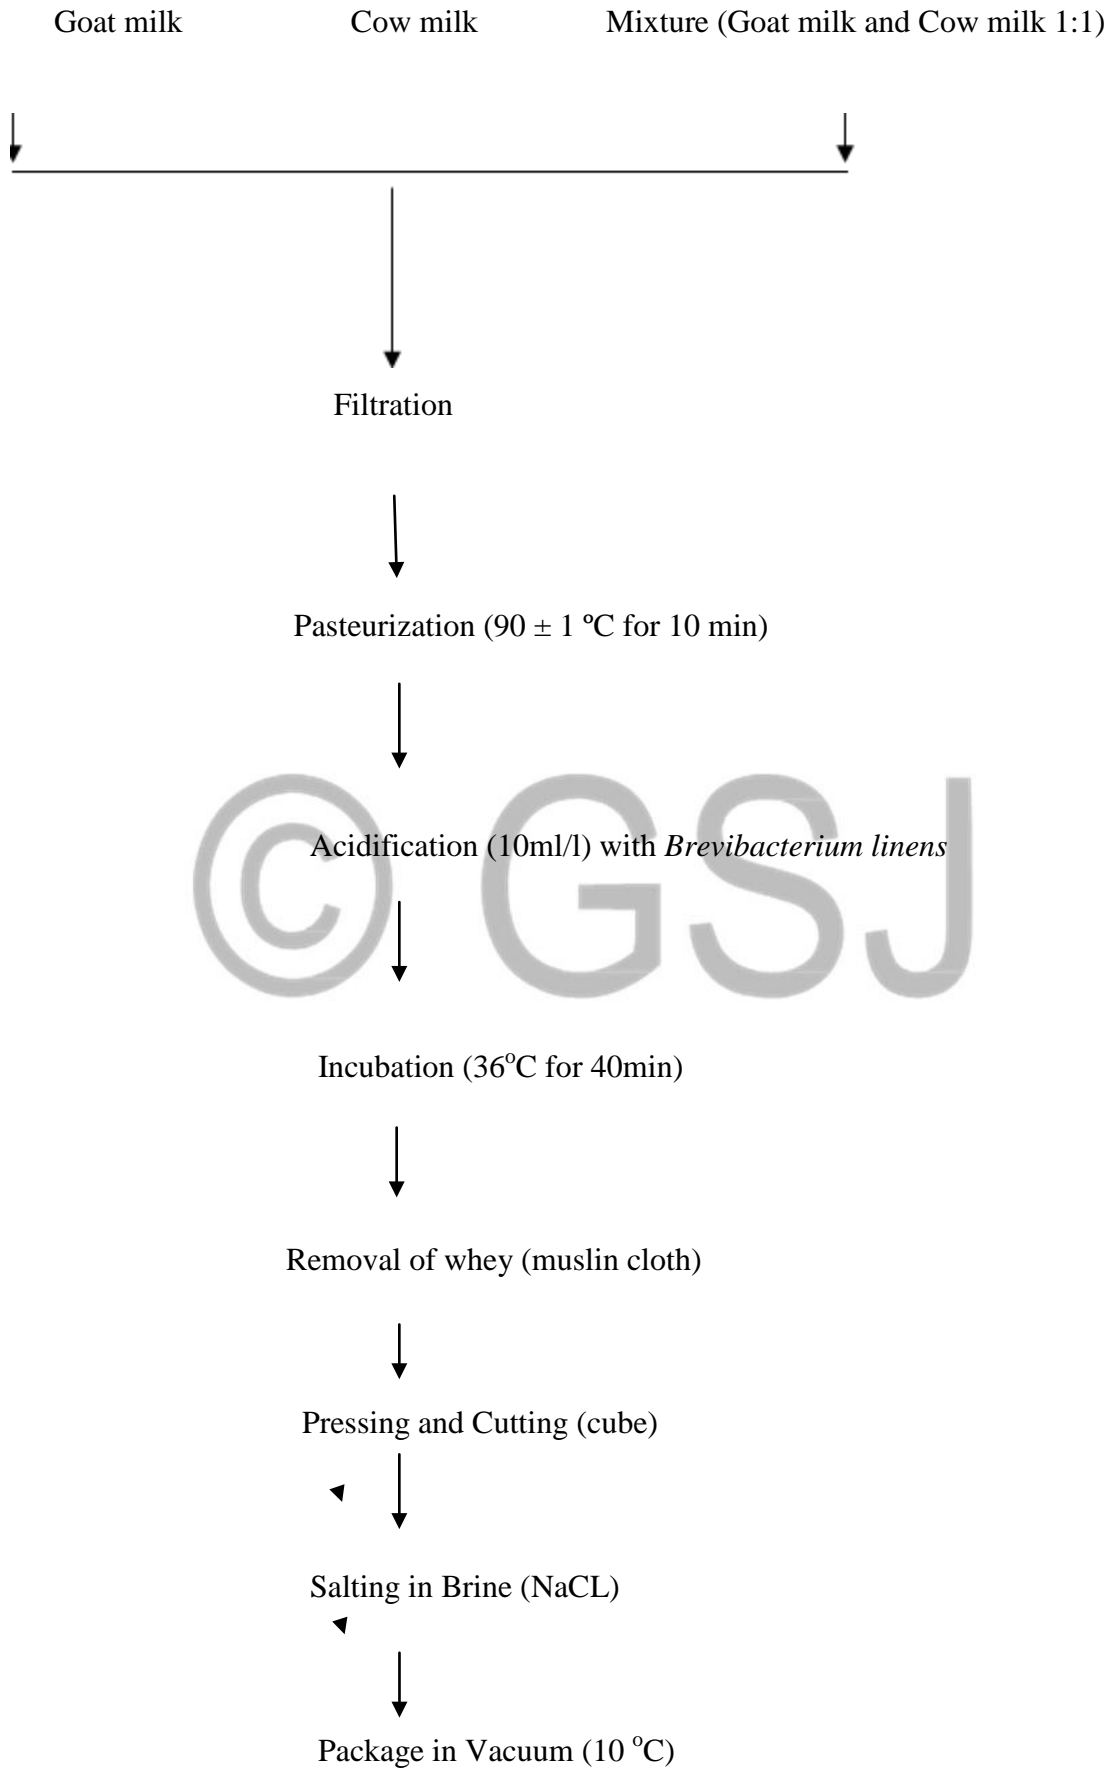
Goat milk Cow milk Mixture (Goat milk and Cow milk 1:1)

Filtration

Pasteurization (90 ± 1 ºC for 10 min)

Acidification (10ml/l) with *Brevibacterium linens*

© GSJ

Incubation (36$^{o}$C for 40min)

Removal of whey (muslin cloth)

Pressing and Cutting (cube)

Salting in Brine (NaCL)

Package in Vacuum (10 $^{o}$C)